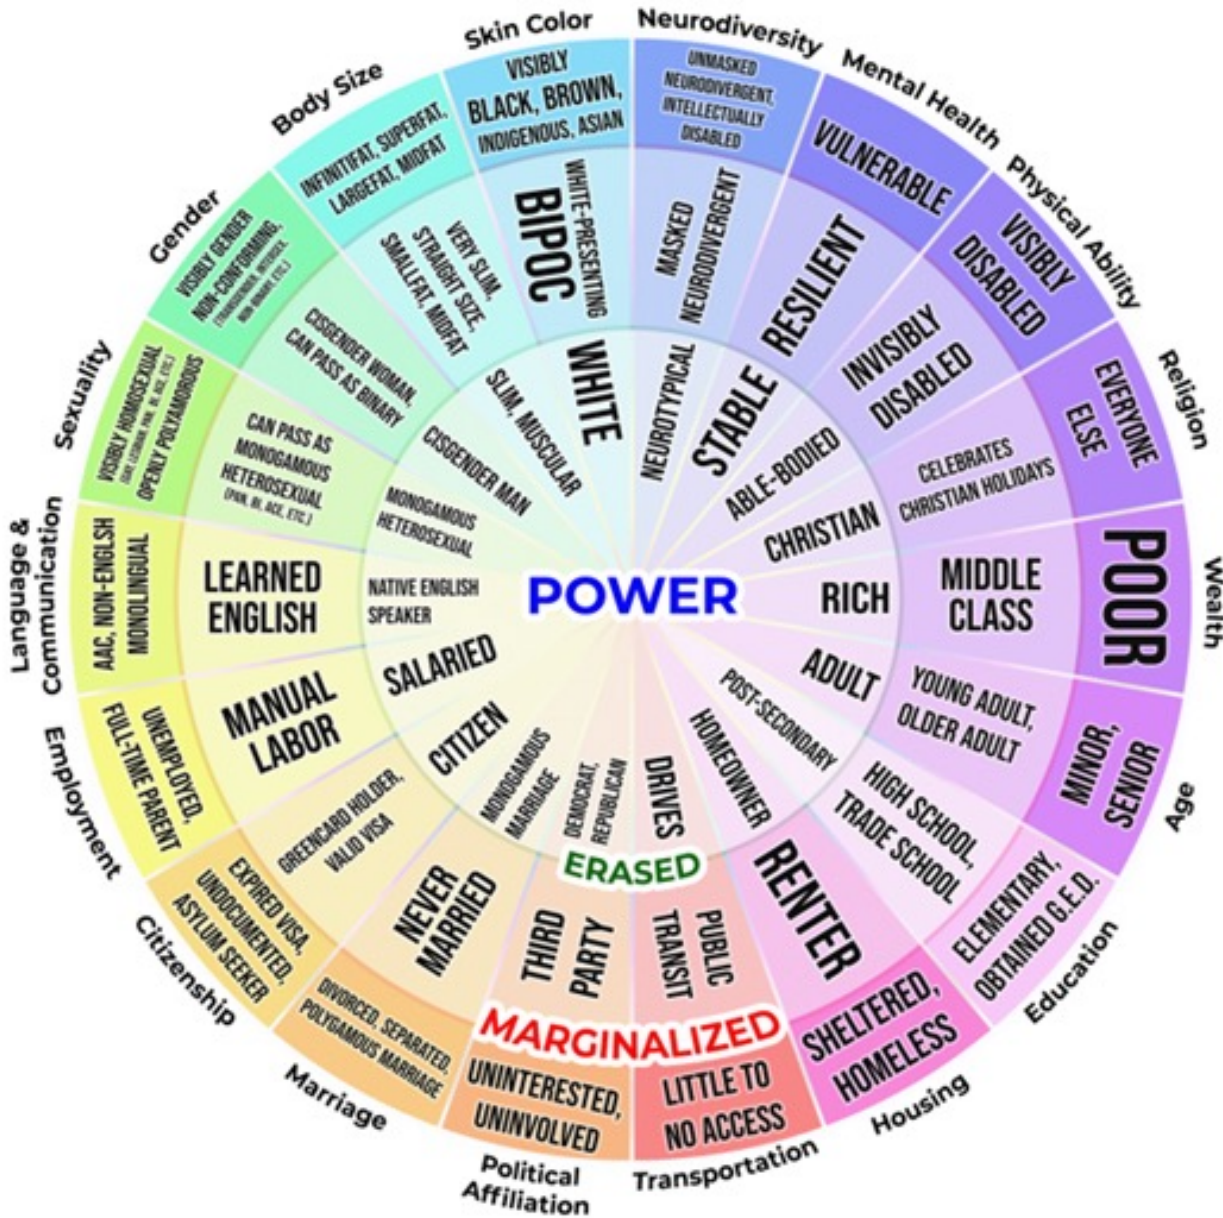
POWER

ERASED

MARGINALIZED

Skin Color
WHITE
WHITE-PRESENTING
BIPOC
VISIBLY BLACK, BROWN, INDIGENOUS, ASIAN

Neurodiversity
NEUROTYPICAL
MASKED NEURODIVERGENT
UNMASKED NEURODIVERGENT, INTELLECTUALLY DISABLED

Mental Health
STABLE
RESILIENT
VULNERABLE

Physical Ability
ABLE-BODIED
INVISIBLY DISABLED
VISIBLY DISABLED

Religion
CHRISTIAN
CELEBRATES CHRISTIAN HOLIDAYS
EVERYONE ELSE

Wealth
RICH
MIDDLE CLASS
POOR

Age
ADULT
YOUNG ADULT, OLDER ADULT
MINOR, SENIOR

Education
POST-SECONDARY
HIGH SCHOOL, TRADE SCHOOL
ELEMENTARY, OBTAINED G.E.D.

Housing
HOMEOWNER
RENTER
SHELTERED, HOMELESS

Transportation
DRIVES
PUBLIC TRANSIT
LITTLE TO NO ACCESS

Political Affiliation
DEMOCRAT, REPUBLICAN
THIRD PARTY
UNINTERESTED, UNINVOLVED

Marriage
MONOGAMOUS MARRIAGE
NEVER MARRIED
DIVORCED, SEPARATED, POLYGAMOUS MARRIAGE

Citizenship
CITIZEN
GREENCARD HOLDER, VALID VISA
EXPIRED VISA, UNDOCUMENTED, ASYLUM SEEKER

Employment
SALARIED
MANUAL LABOR
UNEMPLOYED, FULL-TIME PARENT

Language & Communication
NATIVE ENGLISH SPEAKER
LEARNED ENGLISH
AAC, NON-ENGLISH MONOLINGUAL

Sexuality
MONOGAMOUS HETEROSEXUAL
CAN PASS AS MONOGAMOUS HETEROSEXUAL (PAN, BI, ACE, ETC.)
VISIBLY HOMOSEXUAL (GAY, LESBIAN, PAN, BI, ACE, ETC.) OPENLY POLYAMOROUS

Gender
CISGENDER MAN
CISGENDER WOMAN, CAN PASS AS BINARY
VISIBLY GENDER NON-CONFORMING (TRANSGENDER, INTERSEX, NON-BINARY, ETC.)

Body Size
SLIM, MUSCULAR
VERY SLIM, STRAIGHT SIZE, SMALLFAT, MIDFAT
INFINITIFAT, SUPERFAT, LARGEFAT, MIDFAT